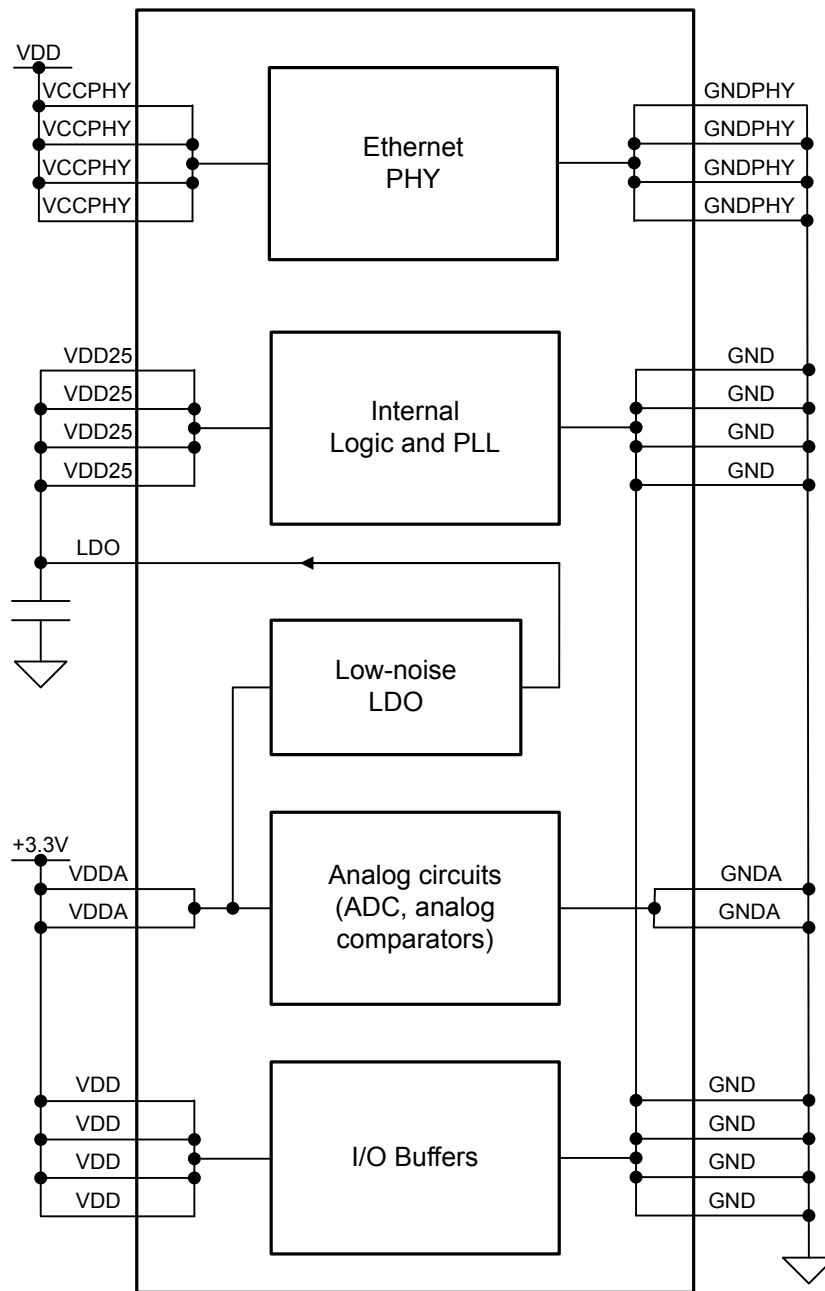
VDD
VCCPHY
VCCPHY
VCCPHY
VCCPHY

Ethernet PHY

GNDPHY
GNDPHY
GNDPHY
GNDPHY

VDD25
VDD25
VDD25
VDD25

Internal Logic and PLL

GND
GND
GND
GND

LDO

Low-noise LDO

+3.3V
VDDA
VDDA

Analog circuits (ADC, analog comparators)

GNDA
GNDA

VDD
VDD
VDD
VDD

I/O Buffers

GND
GND
GND
GND